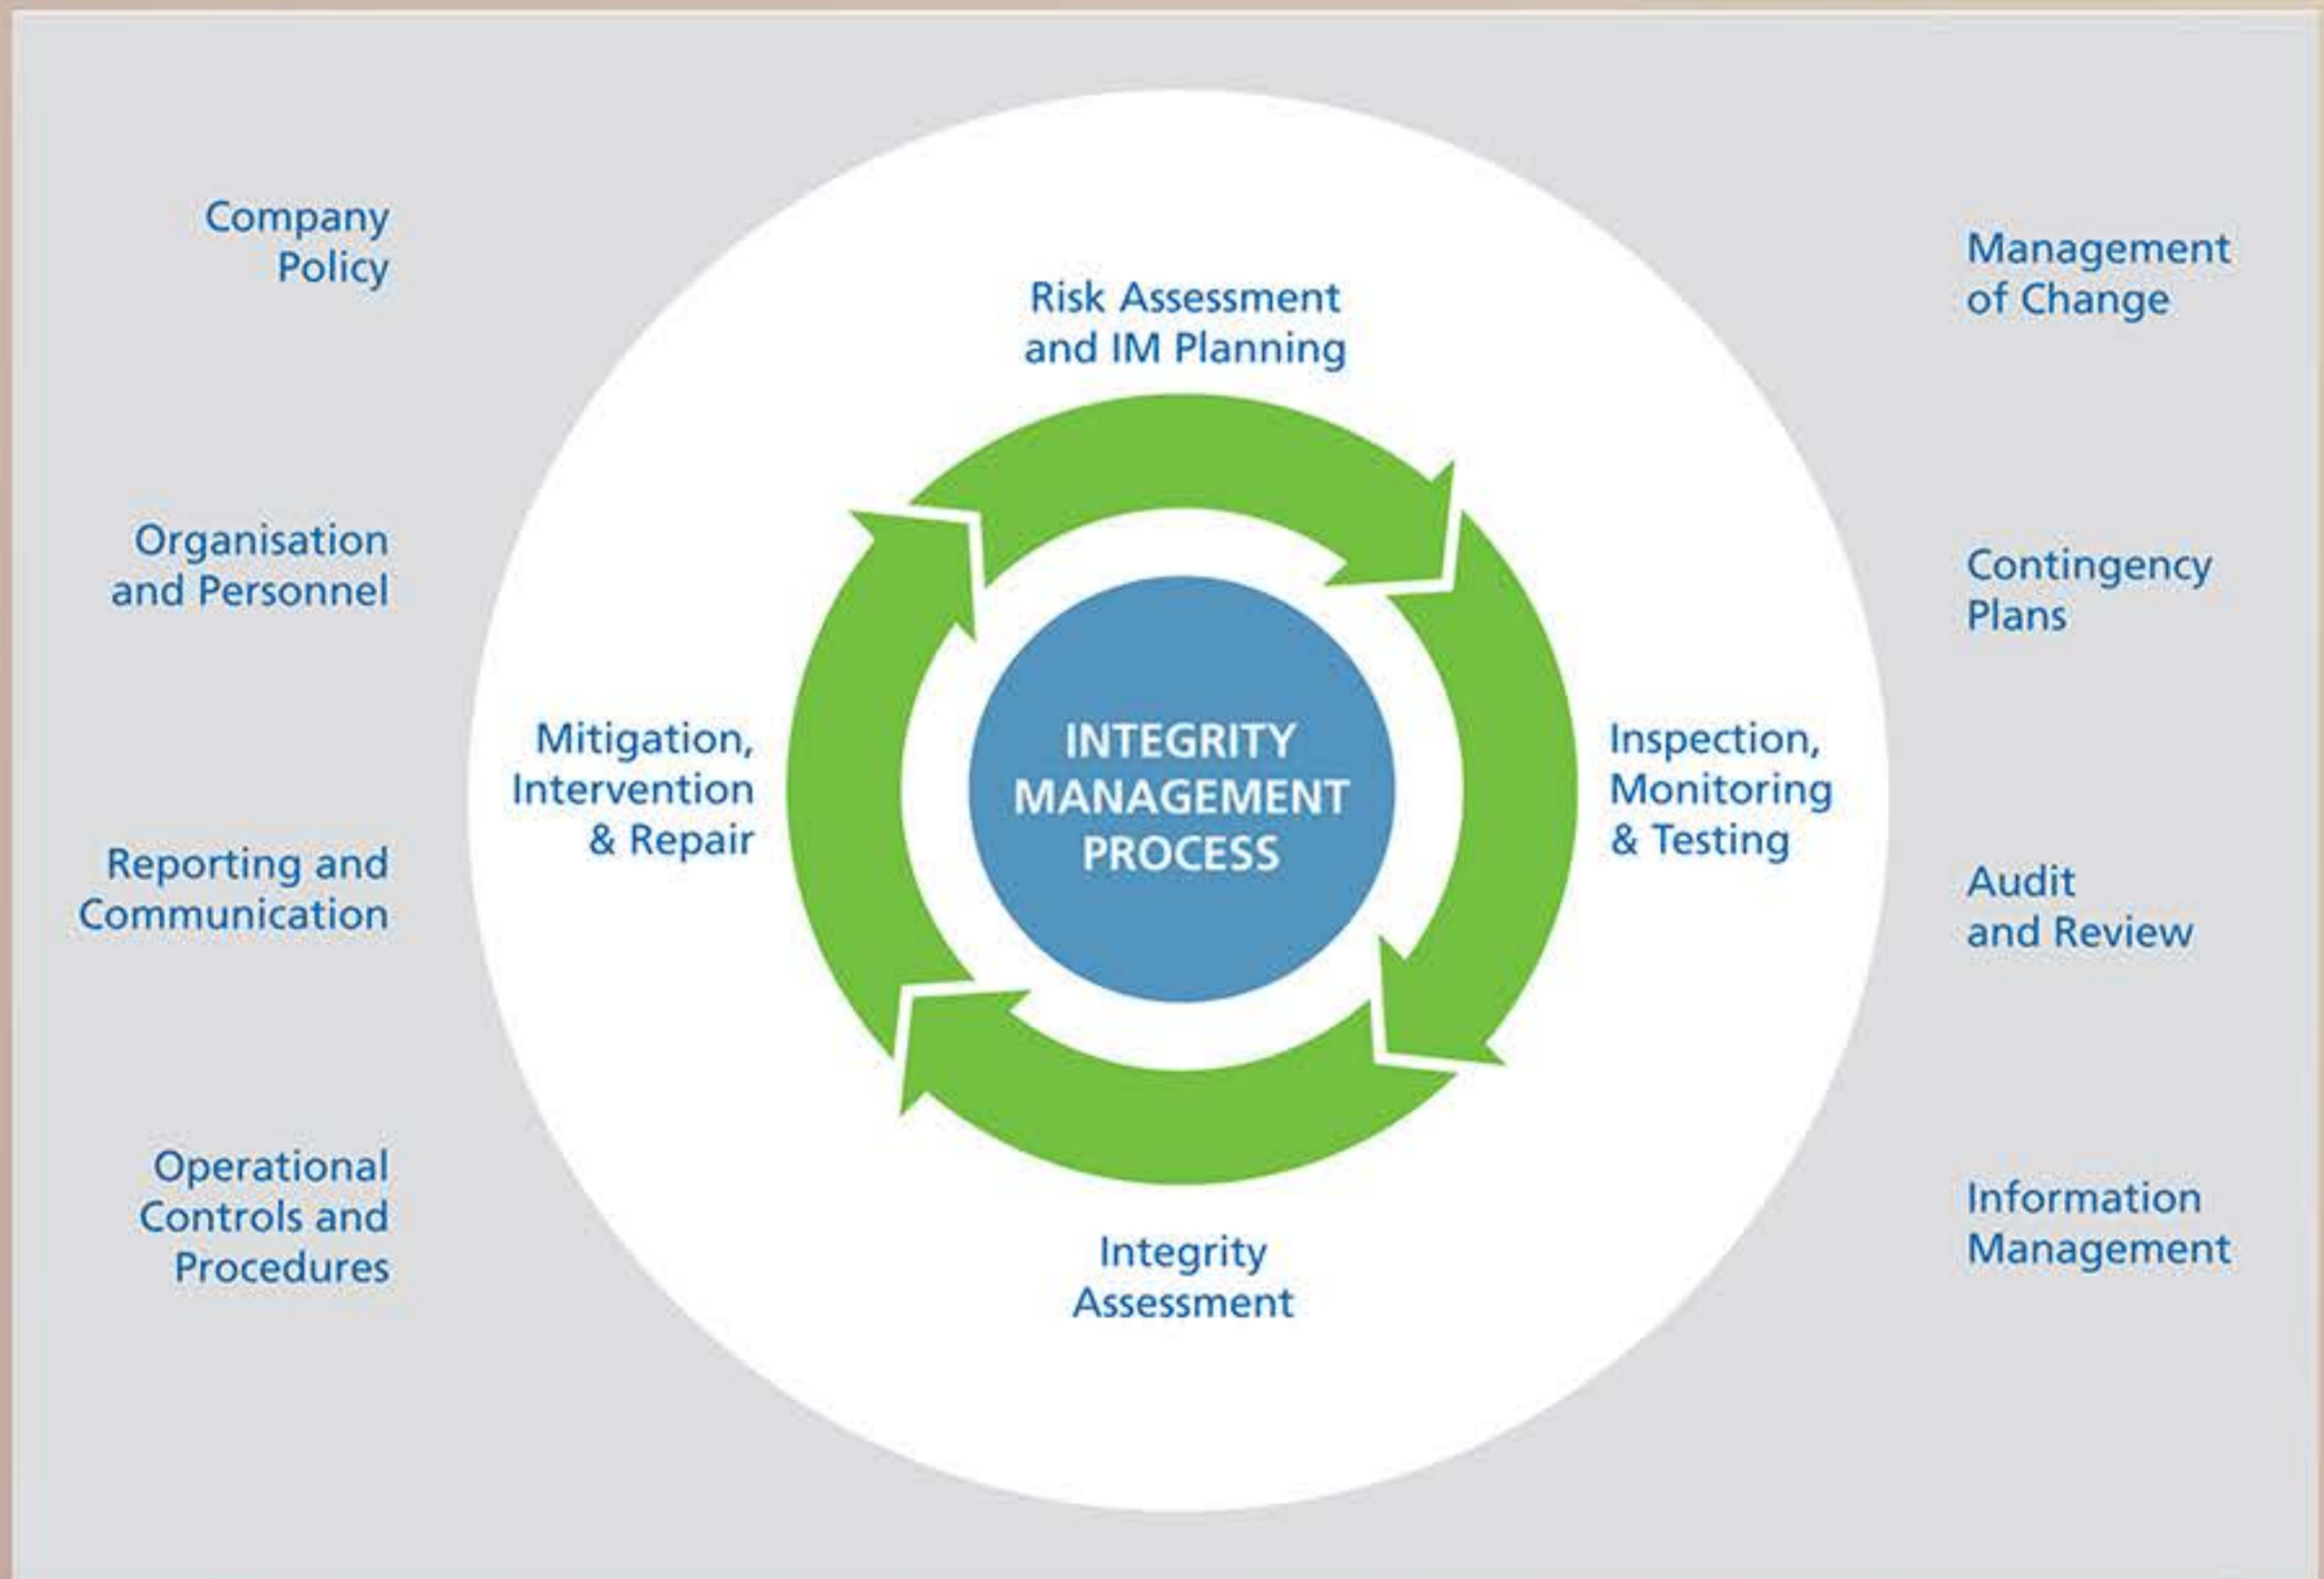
Company Policy

Organisation and Personnel

Reporting and Communication

Operational Controls and Procedures

Risk Assessment and IM Planning

Mitigation, Intervention & Repair

INTEGRITY MANAGEMENT PROCESS

Inspection, Monitoring & Testing

Integrity Assessment

Management of Change

Contingency Plans

Audit and Review

Information Management